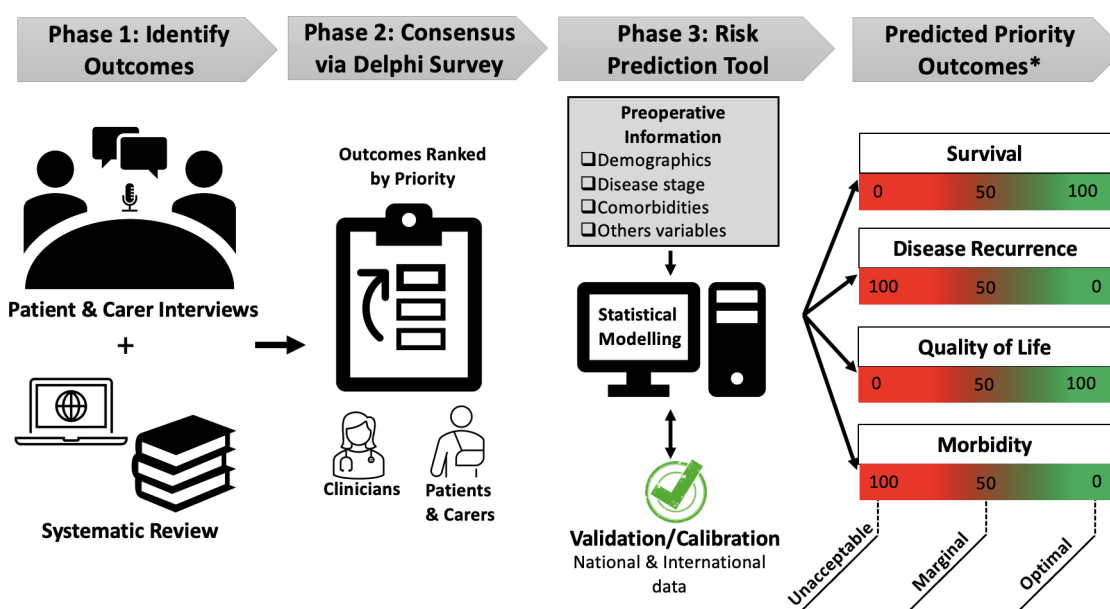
Phase 1: Identify Outcomes

Phase 2: Consensus via Delphi Survey

Phase 3: Risk Prediction Tool

Predicted Priority Outcomes*

Patient & Carer Interviews

+

Systematic Review

Outcomes Ranked by Priority

Clinicians

Patients & Carers

Preoperative Information
❑Demographics
❑Disease stage
❑Comorbidities
❑Others variables

Statistical Modelling

Validation/Calibration
National & International data

Survival
0 50 100

Disease Recurrence
100 50 0

Quality of Life
0 50 100

Morbidity
100 50 0

Unacceptable

Marginal

Optimal